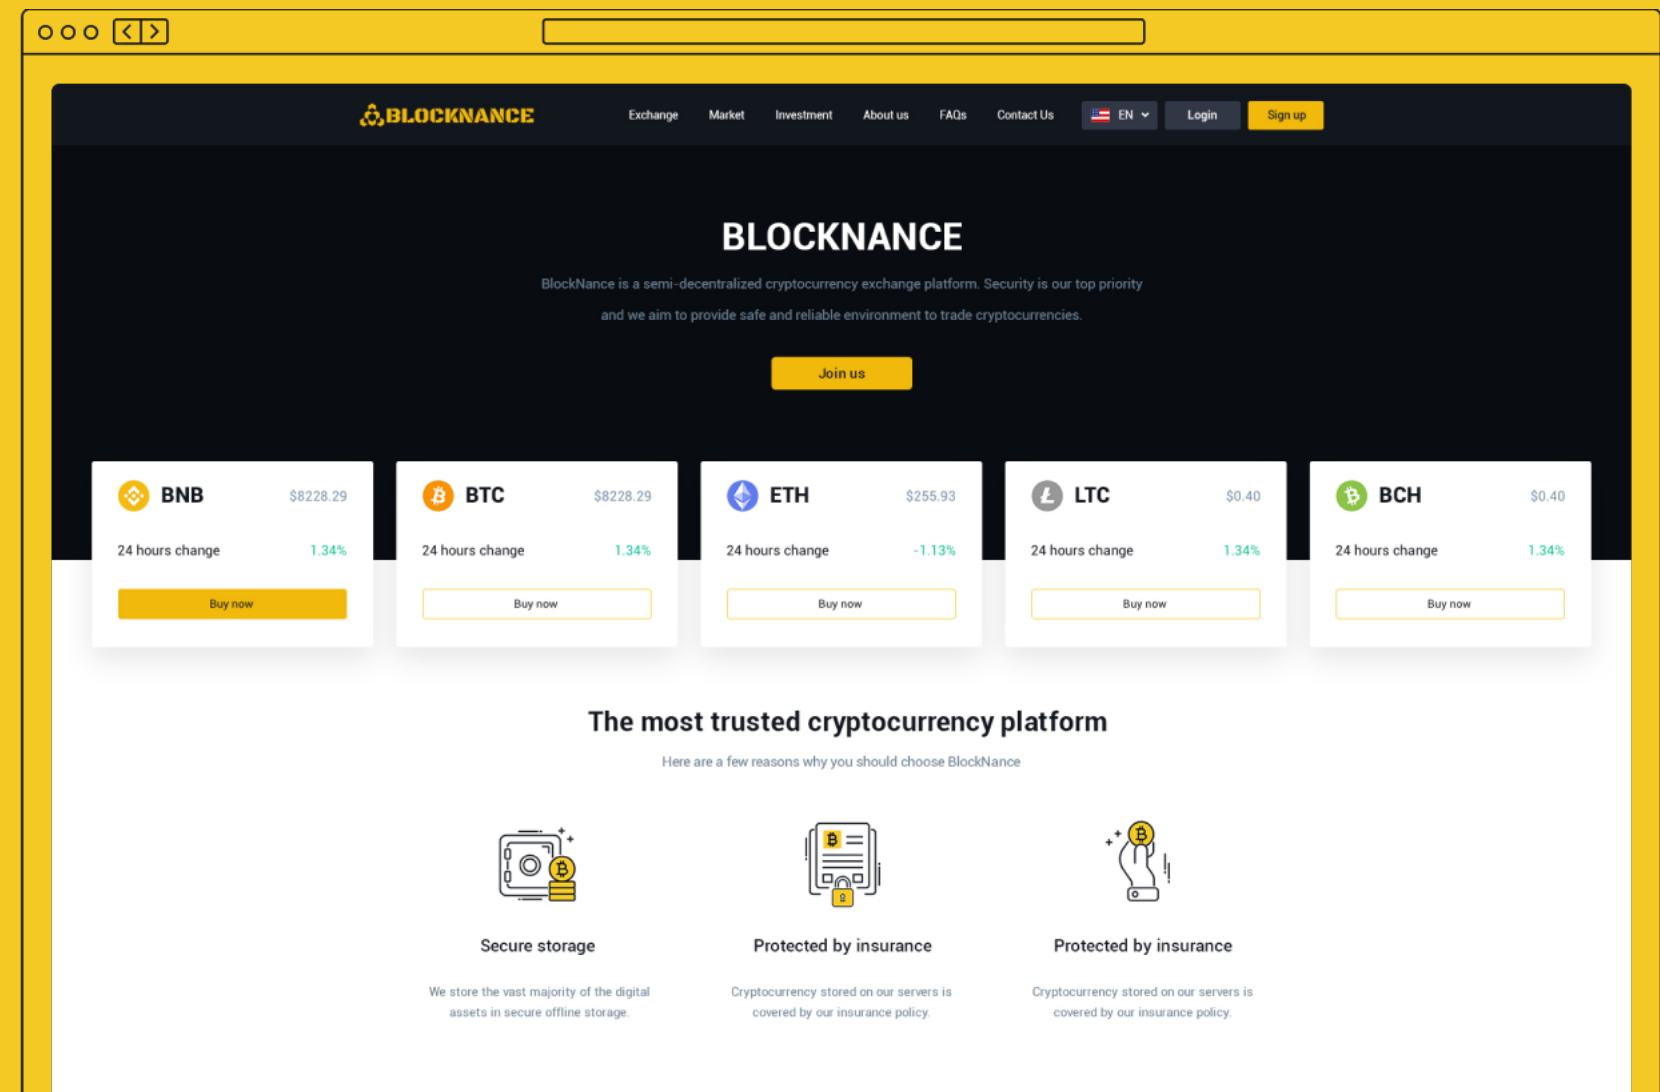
BLOCKNANCE

Exchange Market Investment About us FAQs Contact Us EN Login Sign up

BLOCKNANCE

BlockNance is a semi-decentralized cryptocurrency exchange platform. Security is our top priority and we aim to provide safe and reliable environment to trade cryptocurrencies.

Join us

BNB $8228.29
24 hours change 1.34%
Buy now

BTC $8228.29
24 hours change 1.34%
Buy now

ETH $255.93
24 hours change -1.13%
Buy now

LTC $0.40
24 hours change 1.34%
Buy now

BCH $0.40
24 hours change 1.34%
Buy now

The most trusted cryptocurrency platform

Here are a few reasons why you should choose BlockNance

Secure storage

We store the vast majority of the digital assets in secure offline storage.

Protected by insurance

Cryptocurrency stored on our servers is covered by our insurance policy.

Protected by insurance

Cryptocurrency stored on our servers is covered by our insurance policy.